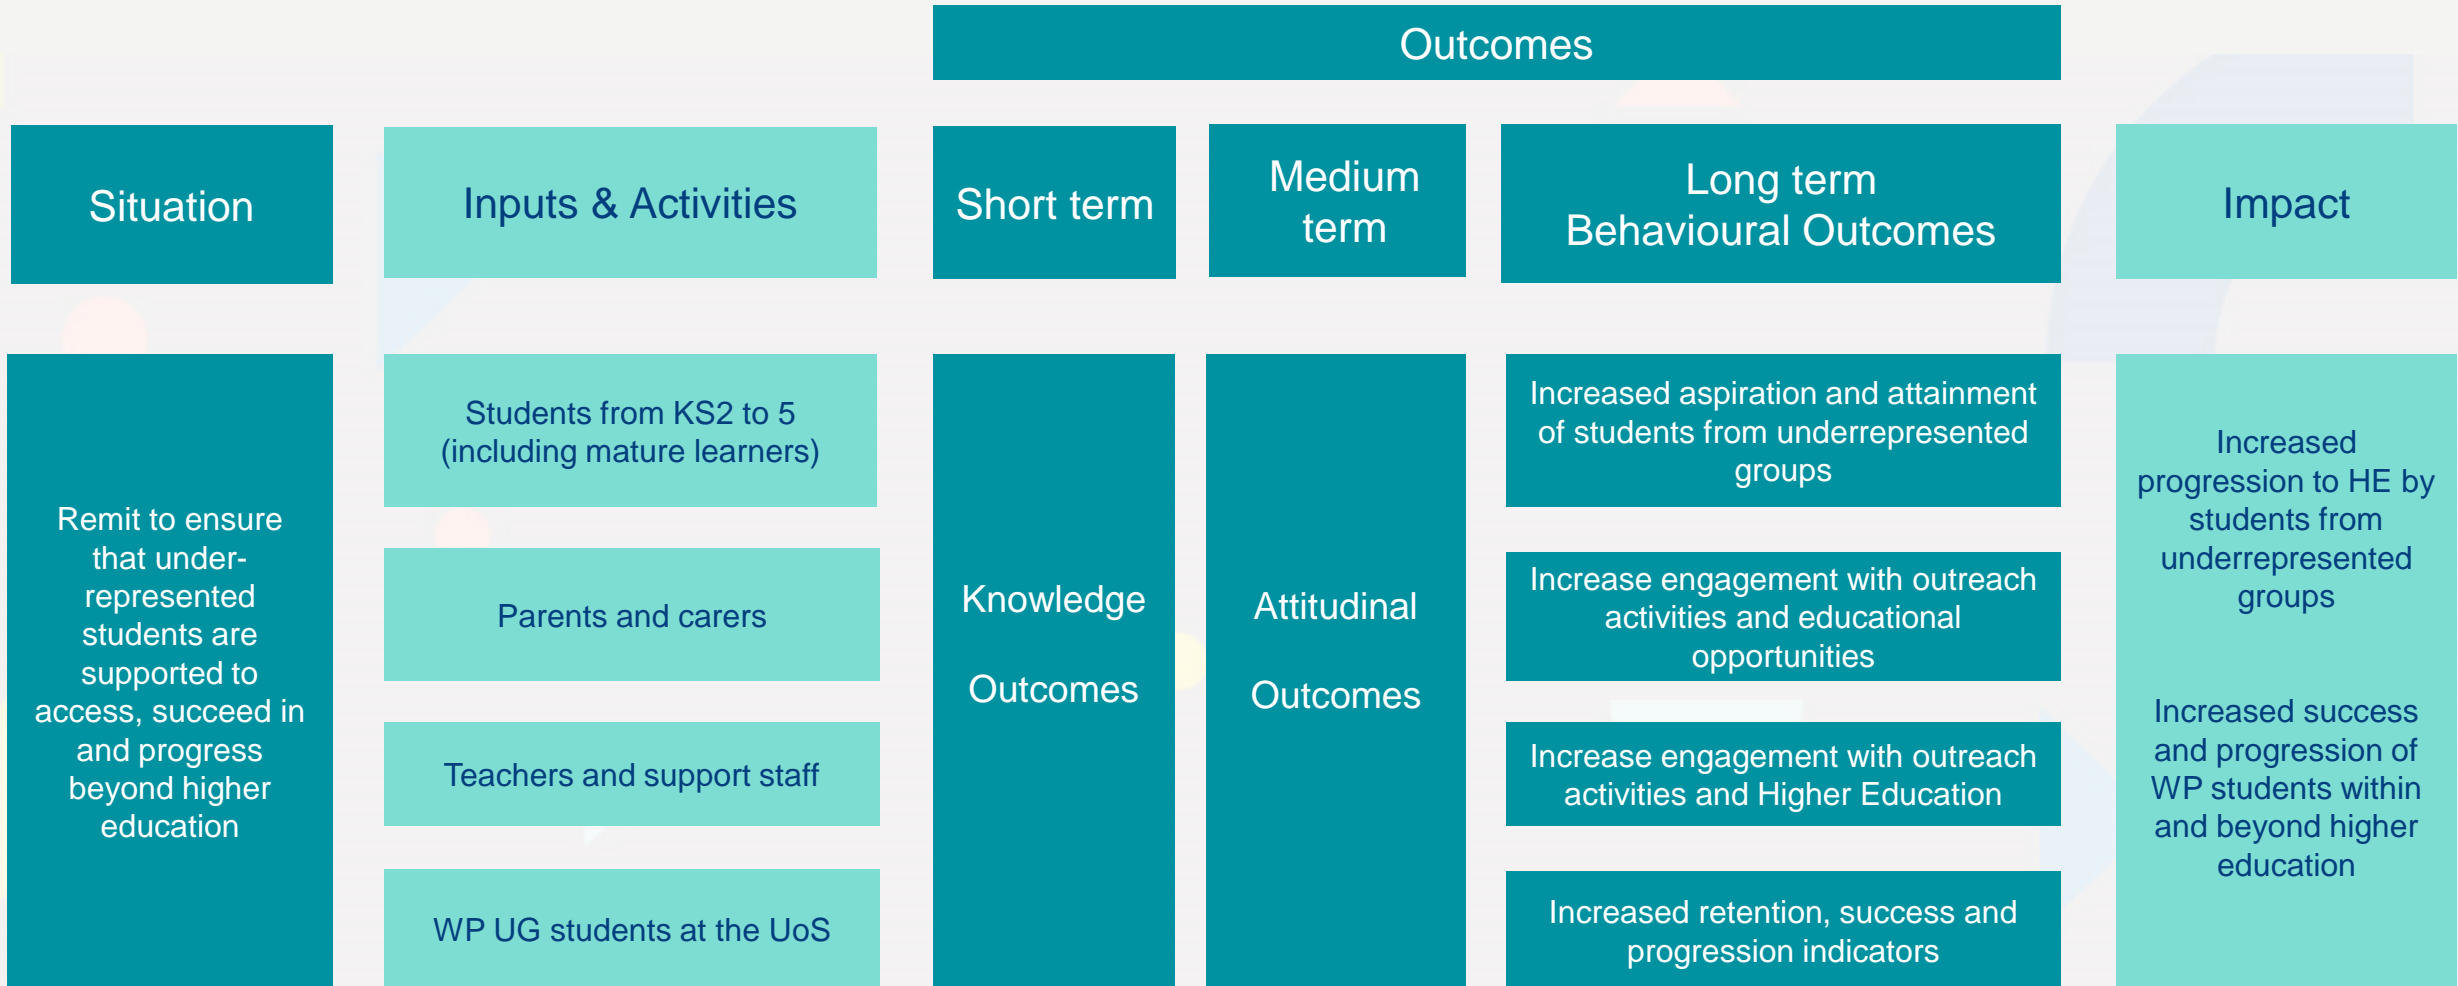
Outcomes

Situation

Inputs & Activities

Short term

Medium term

Long term Behavioural Outcomes

Impact

Remit to ensure that under-represented students are supported to access, succeed in and progress beyond higher education

Students from KS2 to 5 (including mature learners)

Parents and carers

Teachers and support staff

WP UG students at the UoS

Knowledge

Outcomes

Attitudinal

Outcomes

Increased aspiration and attainment of students from underrepresented groups

Increase engagement with outreach activities and educational opportunities

Increase engagement with outreach activities and Higher Education

Increased retention, success and progression indicators

Increased progression to HE by students from underrepresented groups

Increased success and progression of WP students within and beyond higher education